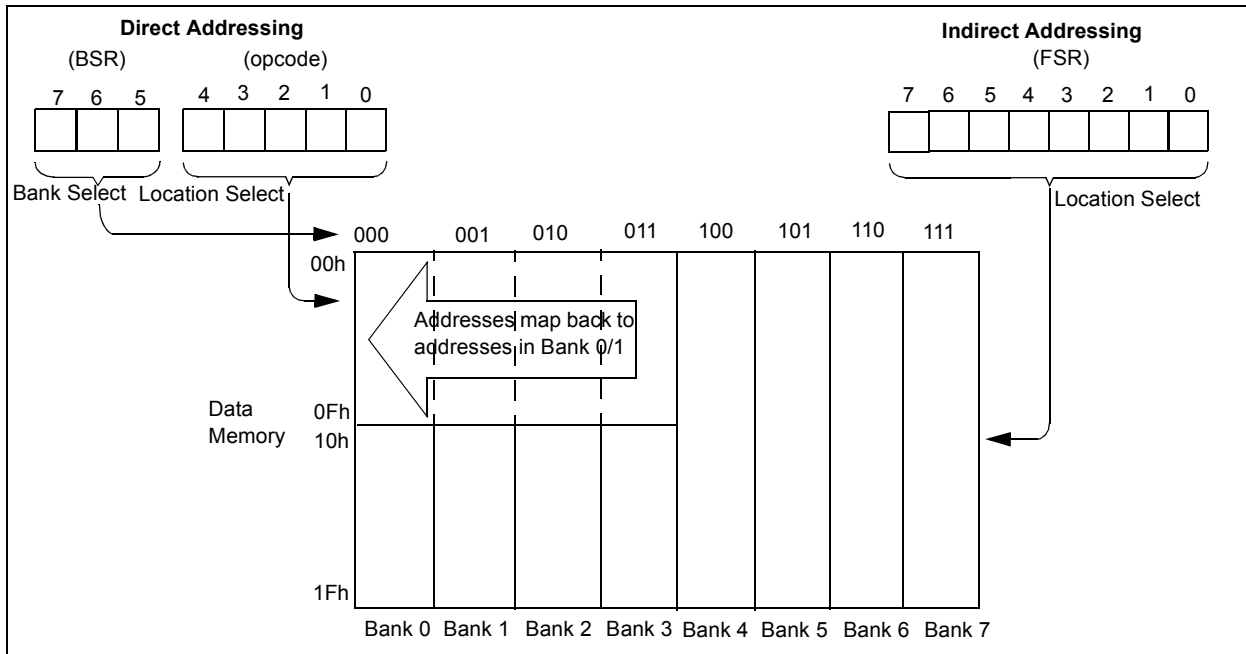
Direct Addressing

(BSR)

(opcode)

7 6 5

4 3 2 1 0

Bank Select

Location Select

Indirect Addressing

(FSR)

7 6 5 4 3 2 1 0

Location Select

000 001 010 011 100 101 110 111

00h

Addresses map back to addresses in Bank 0/1

Data Memory

0Fh

10h

1Fh

Bank 0 Bank 1 Bank 2 Bank 3 Bank 4 Bank 5 Bank 6 Bank 7